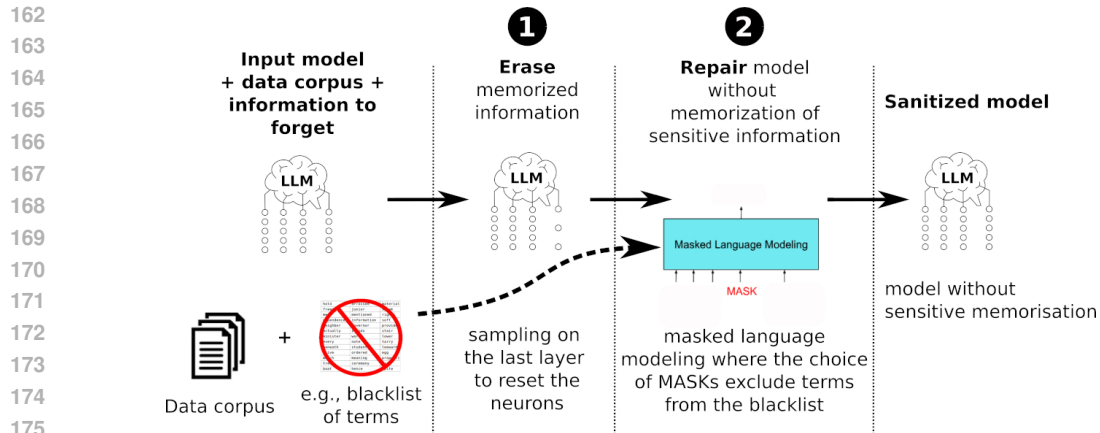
162
163
164
165
166
167
168
169
170
171
172
173
174
175

Input model + data corpus + information to forget

LLM

Data corpus

+

e.g., blacklist of terms

1

Erase memorized information

LLM

sampling on the last layer to reset the neurons

2

Repair model without memorization of sensitive information

Masked Language Modeling

MASK

masked language modeling where the choice of MASKs exclude terms from the blacklist

Sanitized model

LLM

model without sensitive memorisation